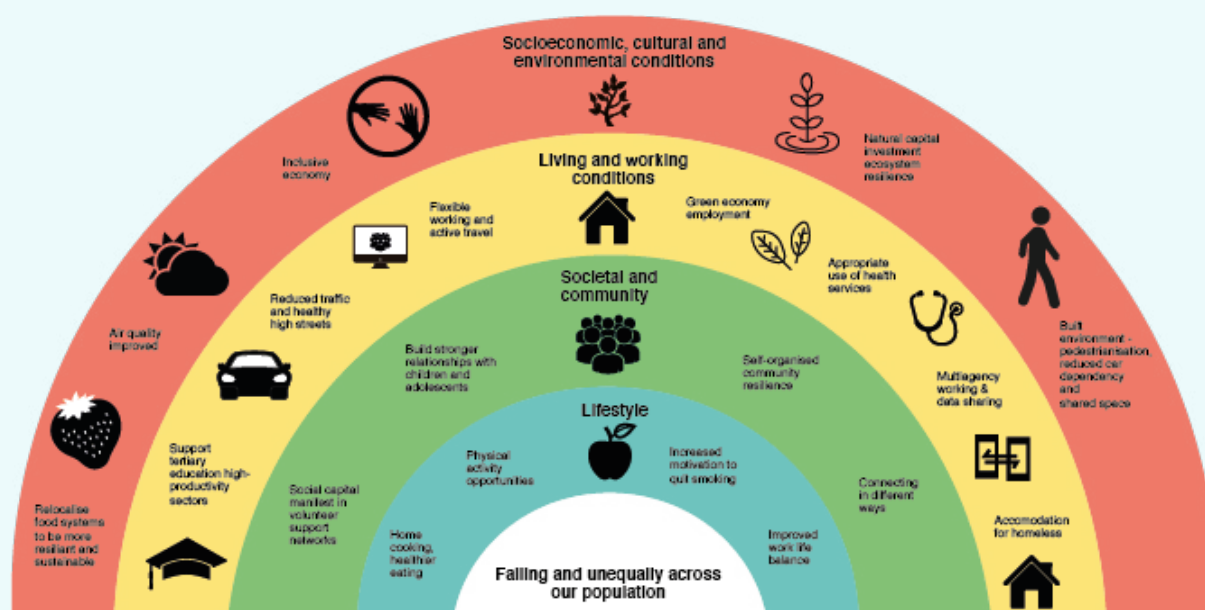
Socioeconomic, cultural and environmental conditions

Inclusive economy

Natural capital investment ecosystem resilience

Air quality improved

Built environment - pedestrianisation, reduced car dependency and shared space

Relocalise food systems to be more resilant and sustenable

Living and working conditions

Flexible working and active travel

Green economy employment

Reduced traffic and healthy high streets

Appropriate use of health services

Support tertiary education high-productivity sectors

Multiagency working & data sharing

Accomodation for homeless

Societal and community

Build stronger relationships with children and adolescents

Self-organised community resilience

Social capital manifest in volunteer support networks

Connecting in different ways

Lifestyle

Physical activity opportunities

Increased motivation to quit smoking

Home cooking, healthier eating

Improved work life balance

Falling and unequally across our population